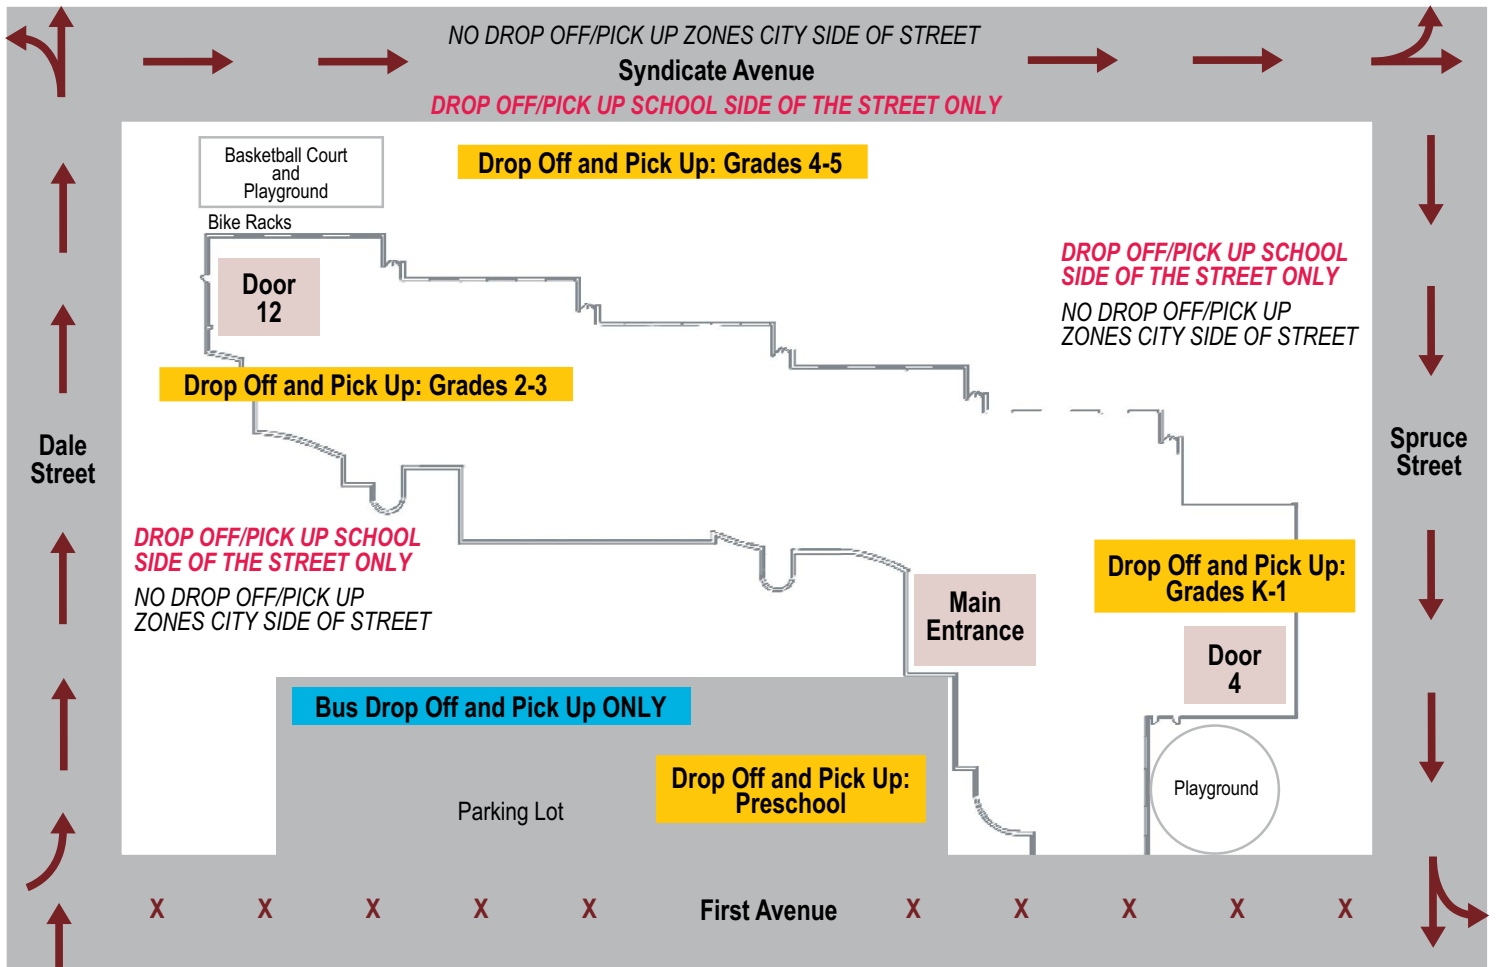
NO DROP OFF/PICK UP ZONES CITY SIDE OF STREET
Syndicate Avenue
DROP OFF/PICK UP SCHOOL SIDE OF THE STREET ONLY

Basketball Court and Playground

Drop Off and Pick Up: Grades 4-5

Bike Racks

Door 12

DROP OFF/PICK UP SCHOOL SIDE OF THE STREET ONLY

NO DROP OFF/PICK UP ZONES CITY SIDE OF STREET

Drop Off and Pick Up: Grades 2-3

Dale Street

Spruce Street

DROP OFF/PICK UP SCHOOL SIDE OF THE STREET ONLY

NO DROP OFF/PICK UP ZONES CITY SIDE OF STREET

Drop Off and Pick Up: Grades K-1

Main Entrance

Door 4

Bus Drop Off and Pick Up ONLY

Drop Off and Pick Up: Preschool

Parking Lot

Playground

X X X X X First Avenue X X X X X